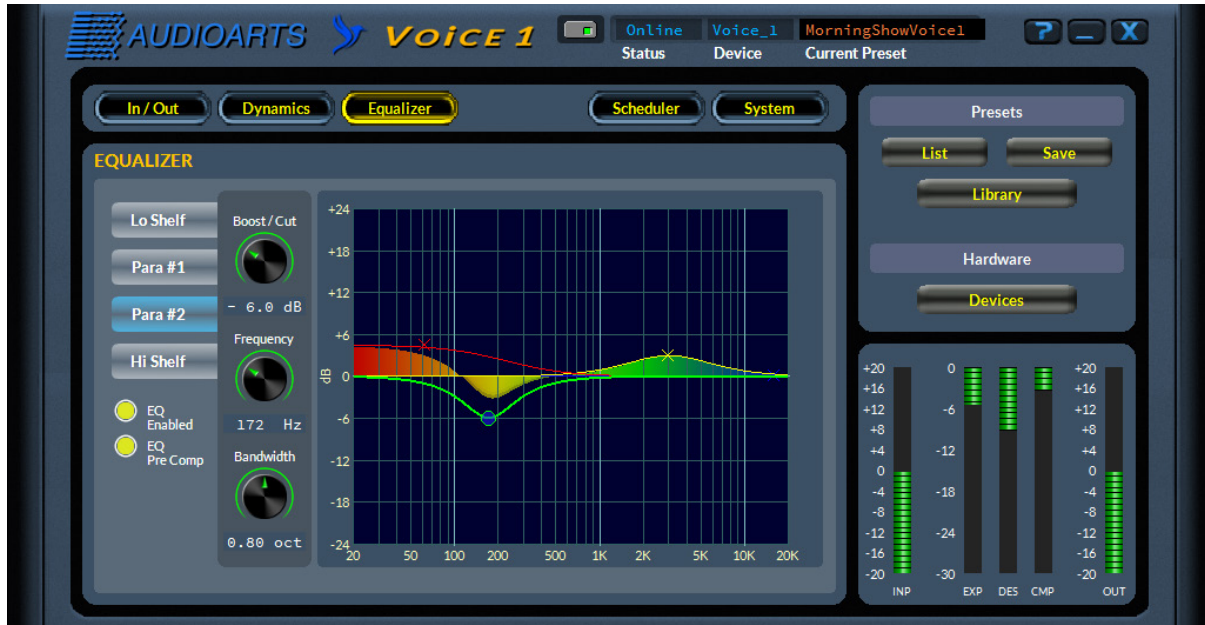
AUDIOARTS Voice 1

Online
Status

Voice_1
Device

MorningShowVoice1
Current Preset

?
_
X

In / Out
Dynamics
Equalizer
Scheduler
System

EQUALIZER

Lo Shelf
Para #1
Para #2
Hi Shelf

EQ Enabled
EQ Pre Comp

Boost / Cut
- 6.0 dB
Frequency
172 Hz
Bandwidth
0.80 oct

+24
+18
+12
+6
0
-6
-12
-18
-24
dB
20
50
100
200
500
1K
2K
5K
10K
20K

Presets
List
Save
Library

Hardware
Devices

+20
+16
+12
+8
+4
0
-4
-8
-12
-16
-20
INP

0
-6
-12
-18
-24
-30
EXP
DES
CMP

+20
+16
+12
+8
+4
0
-4
-8
-12
-16
-20
OUT